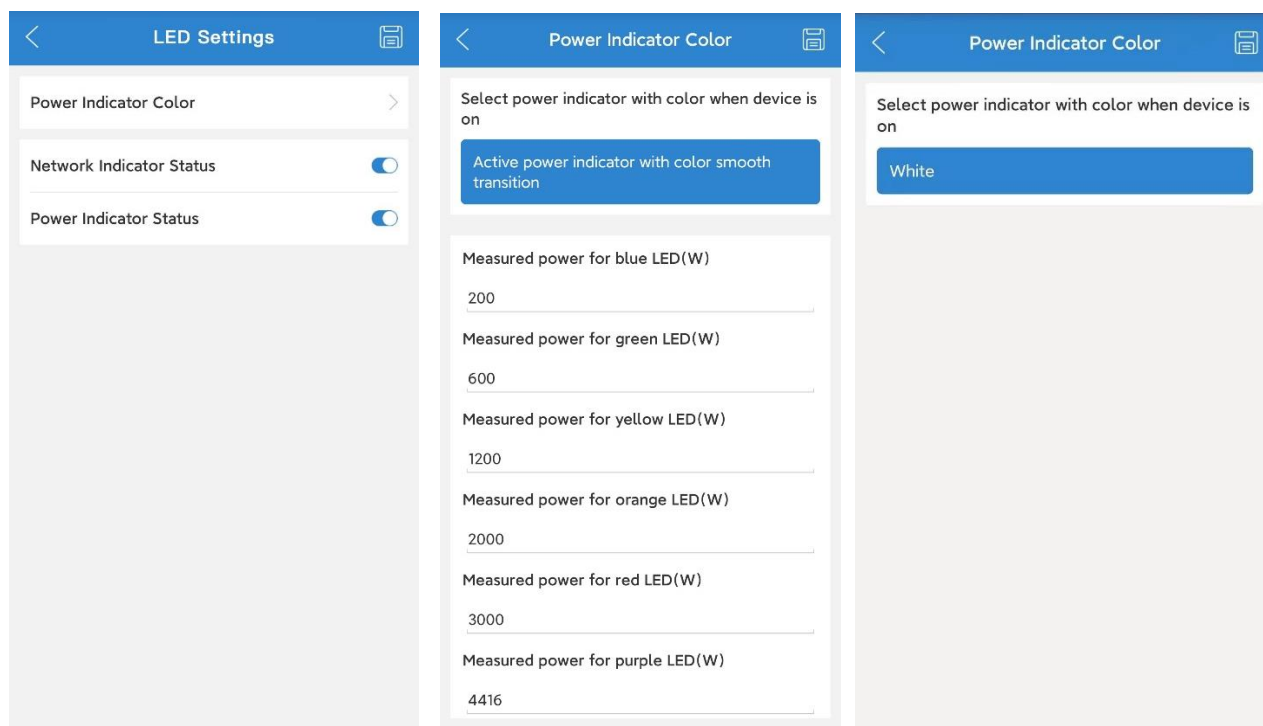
LED Settings

Power Indicator Color

Network Indicator Status

Power Indicator Status

Power Indicator Color

Select power indicator with color when device is on

Active power indicator with color smooth transition

Measured power for blue LED(W)

200

Measured power for green LED(W)

600

Measured power for yellow LED(W)

1200

Measured power for orange LED(W)

2000

Measured power for red LED(W)

3000

Measured power for purple LED(W)

4416

Power Indicator Color

Select power indicator with color when device is on

White